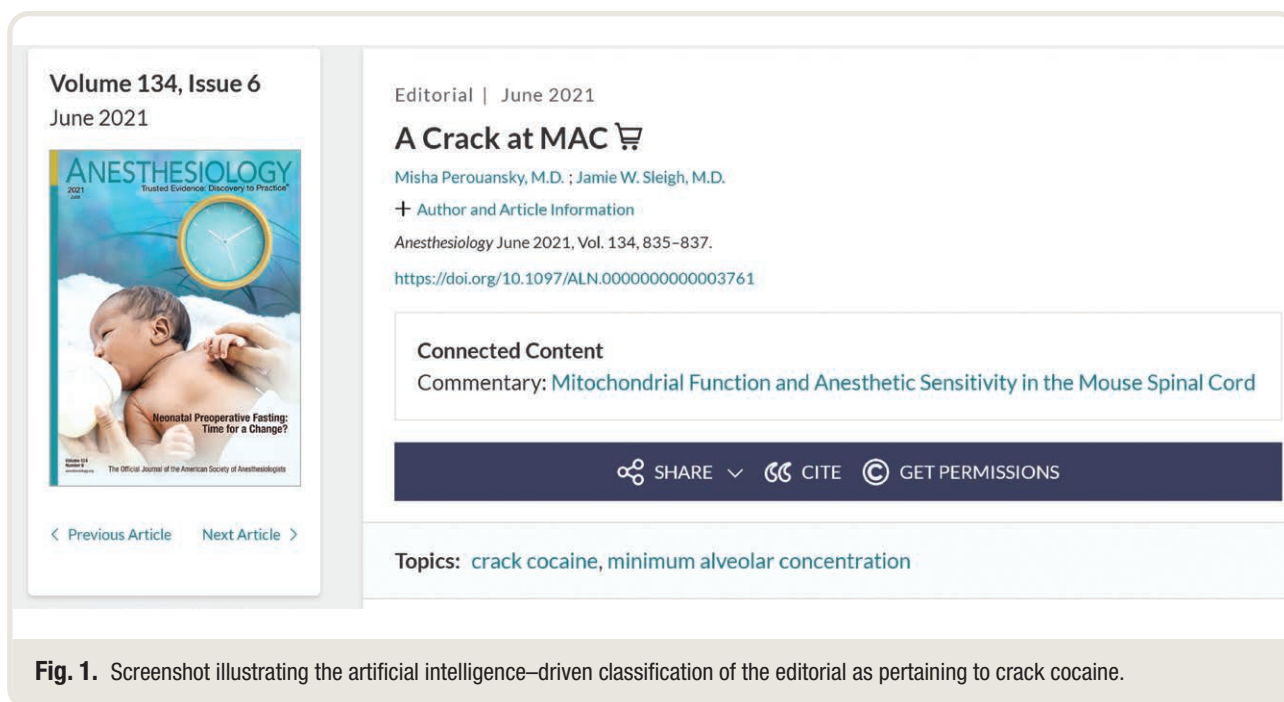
Volume 134, Issue 6
June 2021

ANESTHESIOLOGY
2021
June
Trusted Evidence: Discovery to Practice®

Neonatal Preoperative Fasting: Time for a Change?

Volume 134
Number 6

The Official Journal of the American Society of Anesthesiologists

< Previous Article Next Article >

Editorial | June 2021

A Crack at MAC

Misha Perouansky, M.D. ; Jamie W. Sleigh, M.D.

+ Author and Article Information

*Anesthesiology* June 2021, Vol. 134, 835–837.

https://doi.org/10.1097/ALN.0000000000003761

Connected Content
Commentary: Mitochondrial Function and Anesthetic Sensitivity in the Mouse Spinal Cord

SHARE CITE GET PERMISSIONS

Topics: crack cocaine, minimum alveolar concentration

**Fig. 1.** Screenshot illustrating the artificial intelligence–driven classification of the editorial as pertaining to crack cocaine.